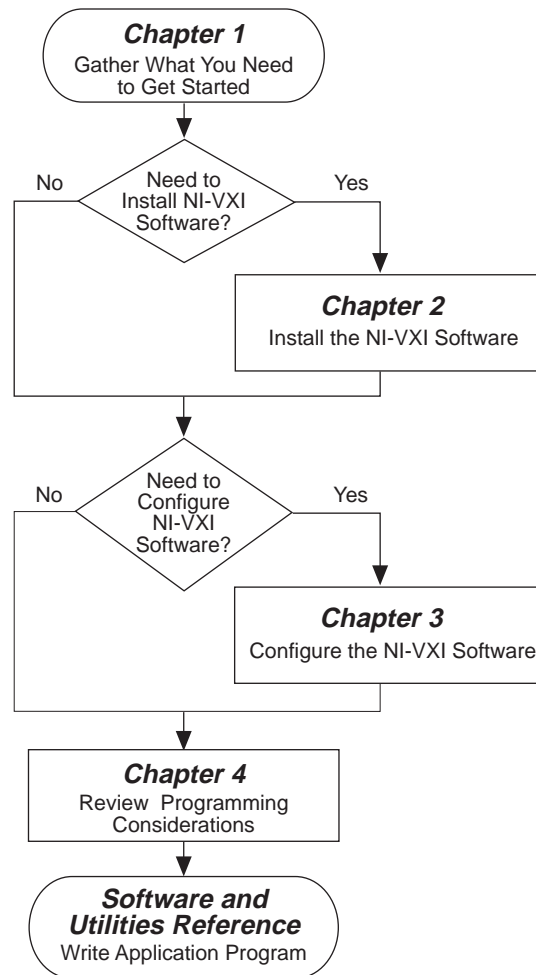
Chapter 1
Gather What You Need to Get Started

No

Need to Install NI-VXI Software?

Yes

Chapter 2
Install the NI-VXI Software

No

Need to Configure NI-VXI Software?

Yes

Chapter 3
Configure the NI-VXI Software

Chapter 4
Review Programming Considerations

Software and Utilities Reference
Write Application Program